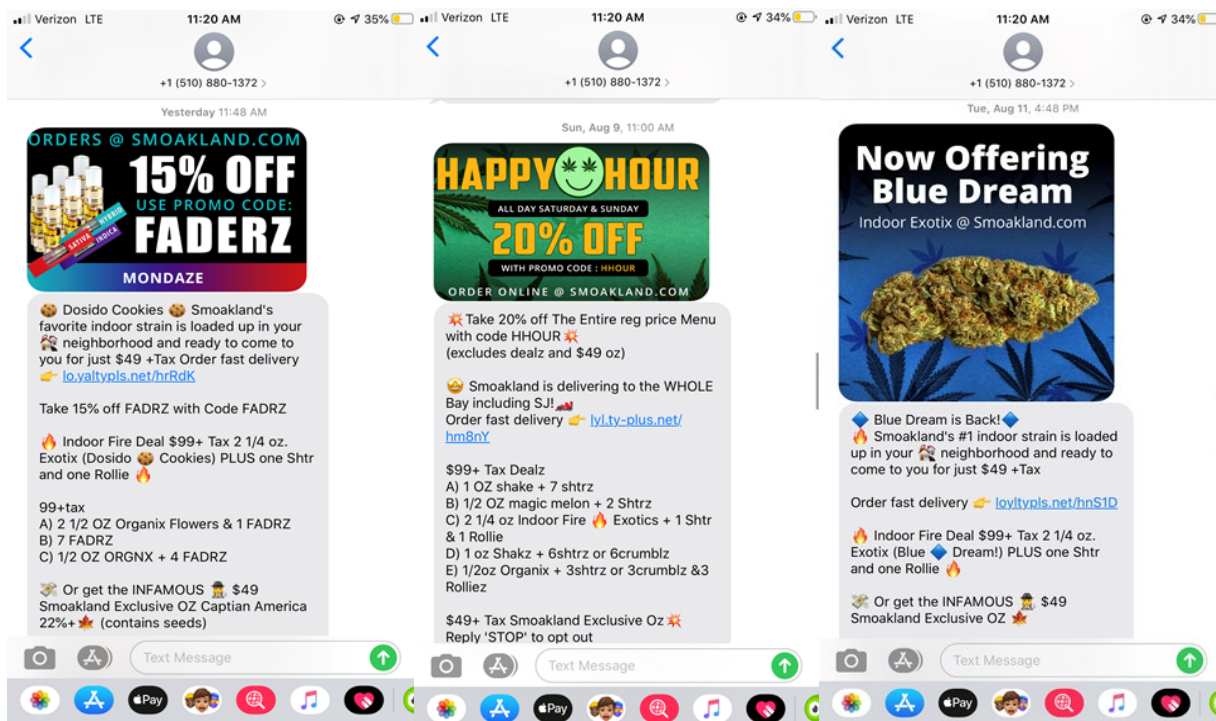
Verizon LTE 11:20 AM 35%

<

+1 (510) 880-1372 >

Yesterday 11:48 AM

ORDERS @ SMOAKLAND.COM
15% OFF
USE PROMO CODE:
FADERZ
SATIVA HYBRID INDICA
MONDAZE

🍪 Dosido Cookies 🍪 Smoakland's favorite indoor strain is loaded up in your 🏘 neighborhood and ready to come to you for just $49 +Tax Order fast delivery 👉 lo.yaltypls.net/hrRdK

Take 15% off FADRZ with Code FADRZ

🔥 Indoor Fire Deal $99+ Tax 2 1/4 oz. Exotix (Dosido 🍪 Cookies) PLUS one Shtr and one Rollie 🔥

99+tax
A) 2 1/2 OZ Organix Flowers & 1 FADRZ
B) 7 FADRZ
C) 1/2 OZ ORGNX + 4 FADRZ

💸 Or get the INFAMOUS 🕵 $49 Smoakland Exclusive OZ Captian America 22%+🍁 (contains seeds)

Text Message

Verizon LTE 11:20 AM 34%

<

+1 (510) 880-1372 >

Sun, Aug 9, 11:00 AM

HAPPY HOUR
ALL DAY SATURDAY & SUNDAY
20% OFF
WITH PROMO CODE : HHOUR
ORDER ONLINE @ SMOAKLAND.COM

💥Take 20% off The Entire reg price Menu with code HHOUR💥
(excludes dealz and $49 oz)

🤩 Smoakland is delivering to the WHOLE Bay including SJ!🏎
Order fast delivery 👉 lyl.ty-plus.net/hm8nY

$99+ Tax Dealz
A) 1 OZ shake + 7 shtrz
B) 1/2 OZ magic melon + 2 Shtrz
C) 2 1/4 oz Indoor Fire 🔥 Exotics + 1 Shtr & 1 Rollie
D) 1 oz Shakz + 6shtrz or 6crumblz
E) 1/2oz Organix + 3shtrz or 3crumblz &3 Rolliez

$49+ Tax Smoakland Exclusive Oz💥
Reply 'STOP' to opt out

Text Message

Verizon LTE 11:20 AM 34%

<

+1 (510) 880-1372 >

Tue, Aug 11, 4:48 PM

Now Offering
Blue Dream
Indoor Exotix @ Smoakland.com

🔷 Blue Dream is Back!🔷
🔥 Smoakland's #1 indoor strain is loaded up in your 🏘 neighborhood and ready to come to you for just $49 +Tax

Order fast delivery 👉 loyltypls.net/hnS1D

🔥 Indoor Fire Deal $99+ Tax 2 1/4 oz. Exotix (Blue 🔷 Dream!) PLUS one Shtr and one Rollie 🔥

💸 Or get the INFAMOUS 🕵 $49 Smoakland Exclusive OZ 🍁

Text Message